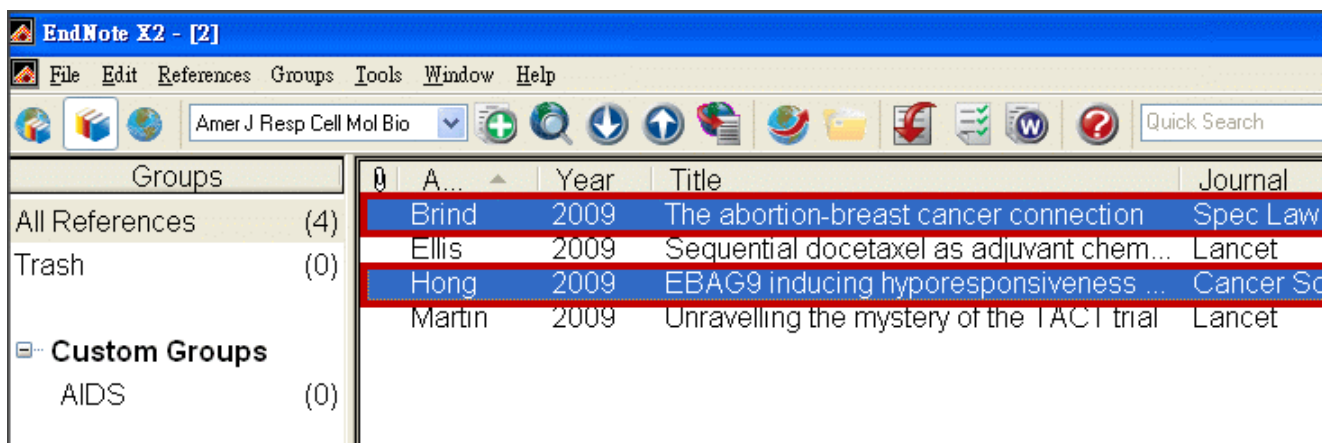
EndNote X2 - [2]

File Edit References Groups Tools Window Help

Amer J Resp Cell Mol Bio

Quick Search

Groups

All References (4)

Trash (0)

Custom Groups

AIDS (0)

| 0 | A... | Year | Title | Journal |
|---|---|---|---|---|
| | Brind | 2009 | The abortion-breast cancer connection | Spec Law |
| | Ellis | 2009 | Sequential docetaxel as adjuvant chem... | Lancet |
| | Hong | 2009 | EBAG9 inducing hyporesponsiveness ... | Cancer Sc |
| | Martin | 2009 | Unravelling the mystery of the TACT trial | Lancet |